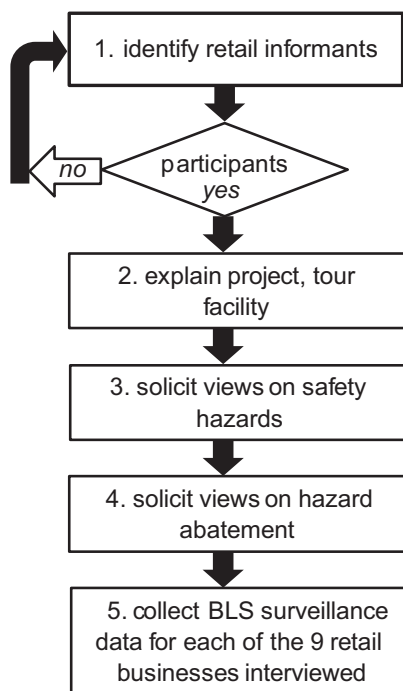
1. identify retail informants

no

participants
yes

2. explain project, tour facility

3. solicit views on safety hazards

4. solicit views on hazard abatement

5. collect BLS surveillance data for each of the 9 retail businesses interviewed